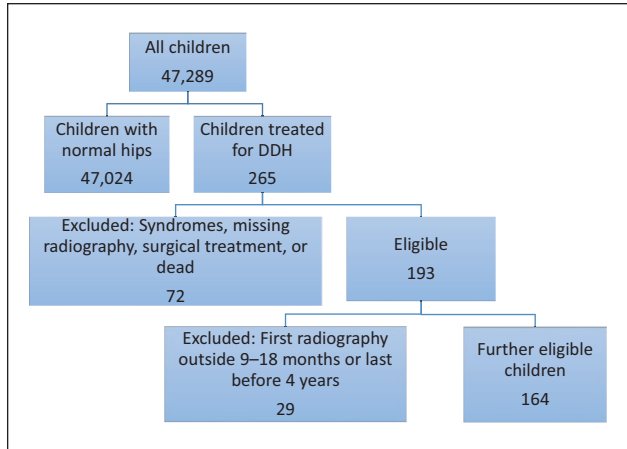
All children
47,289

Children with normal hips
47,024

Children treated for DDH
265

Excluded: Syndromes, missing radiography, surgical treatment, or dead
72

Eligible
193

Excluded: First radiography outside 9–18 months or last before 4 years
29

Further eligible children
164